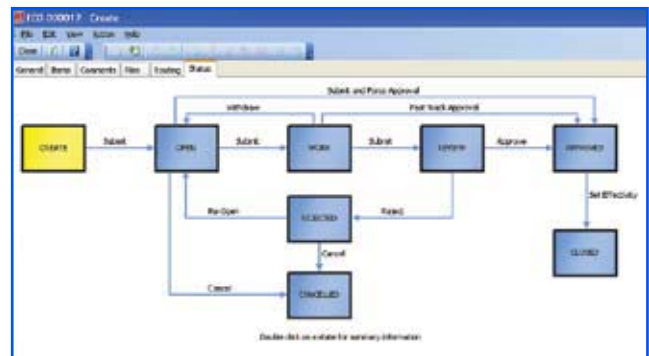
ECO-000017 Create

File Edit View Action Help

Close

General Items Comments Files Routing Status

Submit and Force Approval

Withdraw

Fast track Approval

CREATE

Submit

OPEN

Submit

WORK

Submit

REVIEW

Approve

APPROVED

Set Effectivity

Re-Open

REJECTED

Reject

CLOSED

Cancel

Cancel

CANCELLED

Double click on a state for summary information